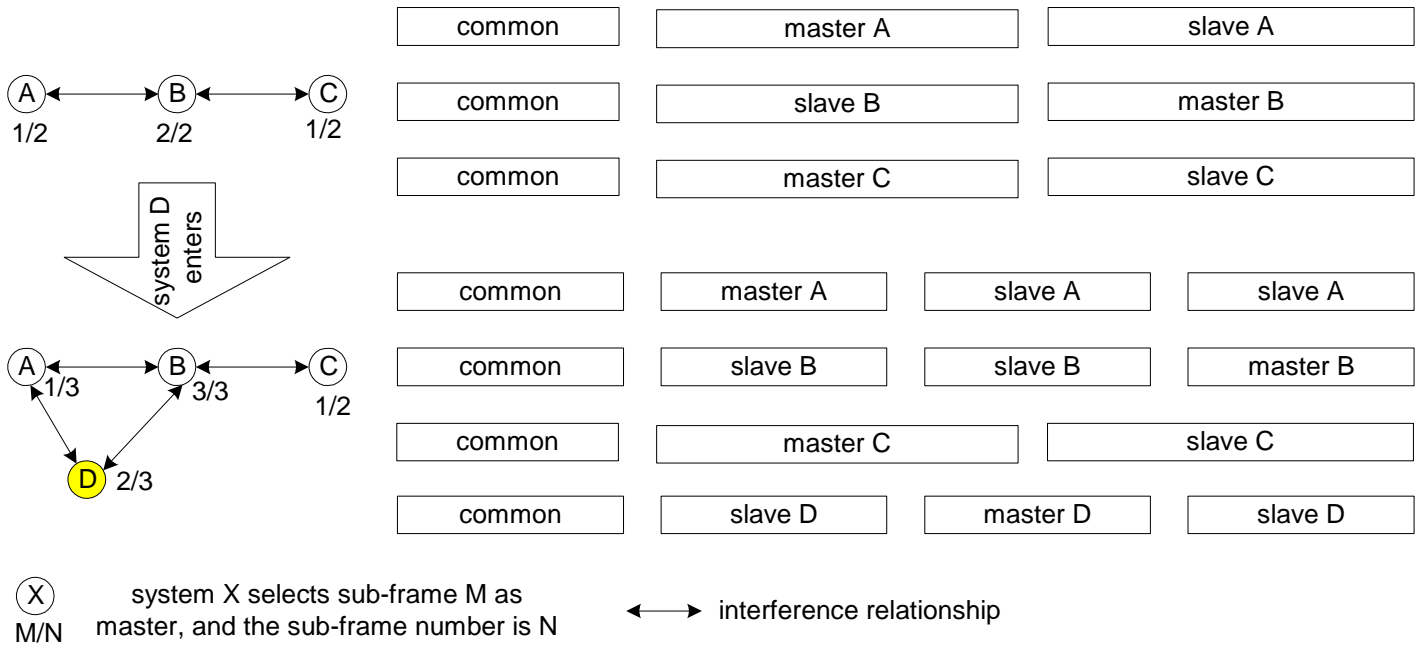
A
1/2
B
2/2
C
1/2

system D enters

A
1/3
B
3/3
C
1/2
D
2/3

| common | master A | slave A |
|---|---|---|
| common | slave B | master B |
| common | master C | slave C |

| common | master A | slave A | slave A |
|---|---|---|---|
| common | slave B | slave B | master B |
| common | master C | slave C | |
| common | slave D | master D | slave D |

X
M/N
system X selects sub-frame M as master, and the sub-frame number is N

interference relationship